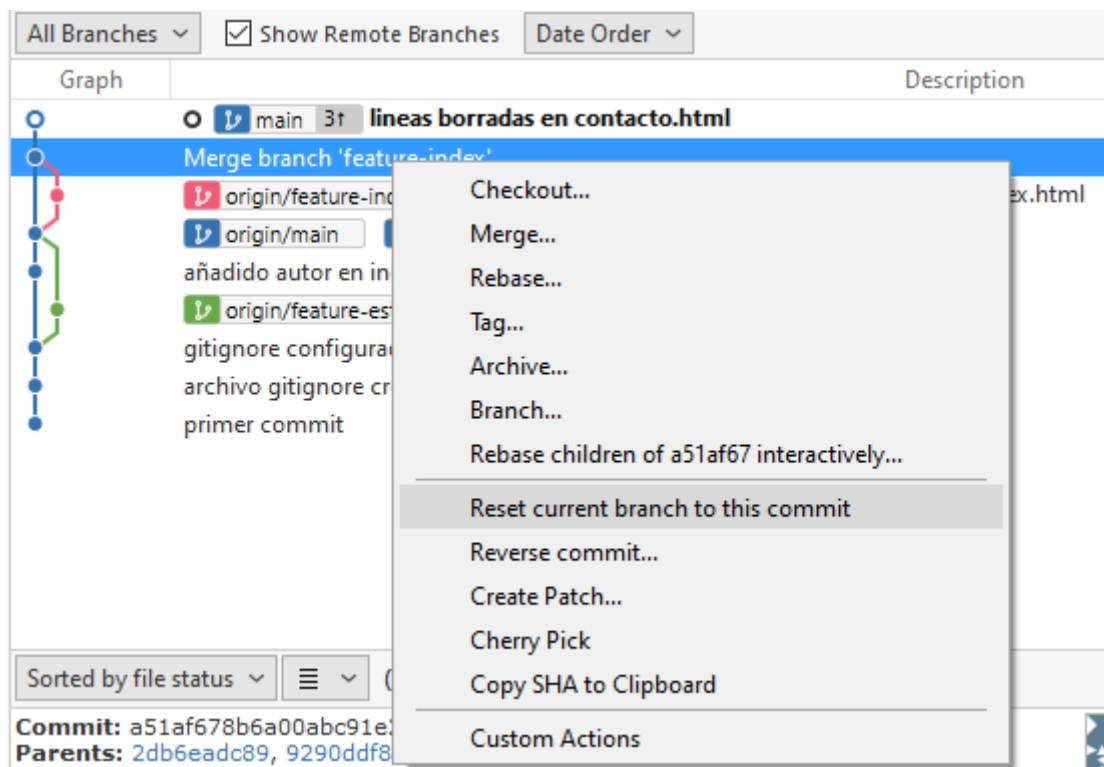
All Branches ⌄ Show Remote Branches Date Order ⌄

Graph Description

main 3↑ lineas borradas en contacto.html

Merge branch 'feature-index'

origin/feature-ind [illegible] ex.html

origin/main

añadido autor en in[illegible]

origin/feature-es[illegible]

gitignore configura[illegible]

archivo gitignore cr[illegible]

primer commit

Checkout...
Merge...
Rebase...
Tag...
Archive...
Branch...
Rebase children of a51af67 interactively...
Reset current branch to this commit
Reverse commit...
Create Patch...
Cherry Pick
Copy SHA to Clipboard
Custom Actions

Sorted by file status ⌄ ≡ ⌄

Commit: a51af678b6a00abc91e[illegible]
Parents: 2db6eadc89, 9290ddf8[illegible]